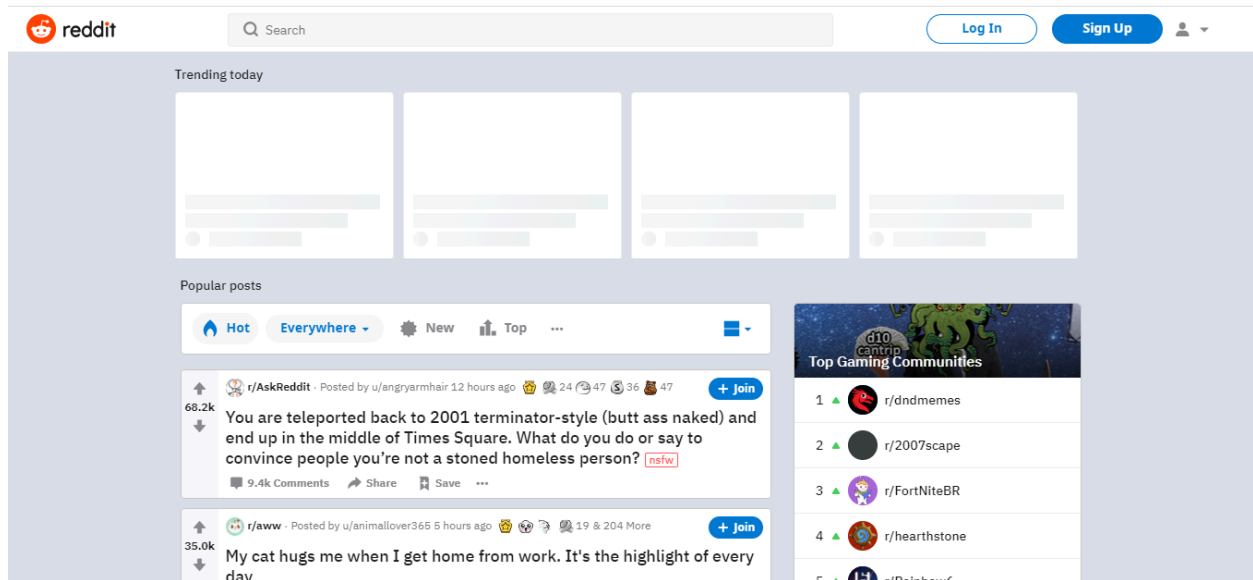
reddit

Search

Log In

Sign Up

Trending today

Popular posts

Hot

Everywhere

New

Top

...

68.2k

r/AskReddit · Posted by u/angryarmhair 12 hours ago 24 47 36 47

+ Join

You are teleported back to 2001 terminator-style (butt ass naked) and end up in the middle of Times Square. What do you do or say to convince people you're not a stoned homeless person? nsfw

9.4k Comments Share Save ...

35.0k

r/aww · Posted by u/animallover365 5 hours ago 19 & 204 More

+ Join

My cat hugs me when I get home from work. It's the highlight of every day

d10 cantrip

Top Gaming Communities

1 r/dndmemes

2 r/2007scape

3 r/FortNiteBR

4 r/hearthstone

5 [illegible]